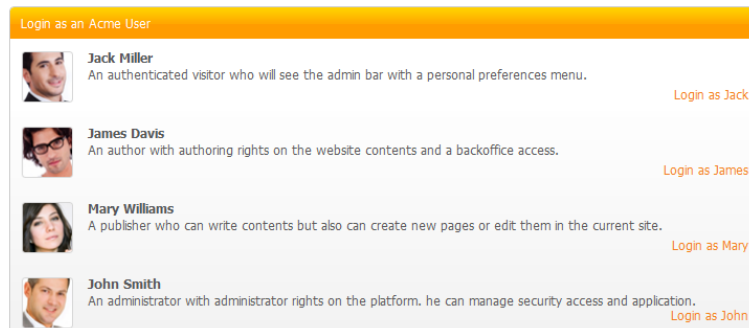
Login as an Acme User

Jack Miller
An authenticated visitor who will see the admin bar with a personal preferences menu.
Login as Jack

James Davis
An author with authoring rights on the website contents and a backoffice access.
Login as James

Mary Williams
A publisher who can write contents but also can create new pages or edit them in the current site.
Login as Mary

John Smith
An administrator with administrator rights on the platform. he can manage security access and application.
Login as John